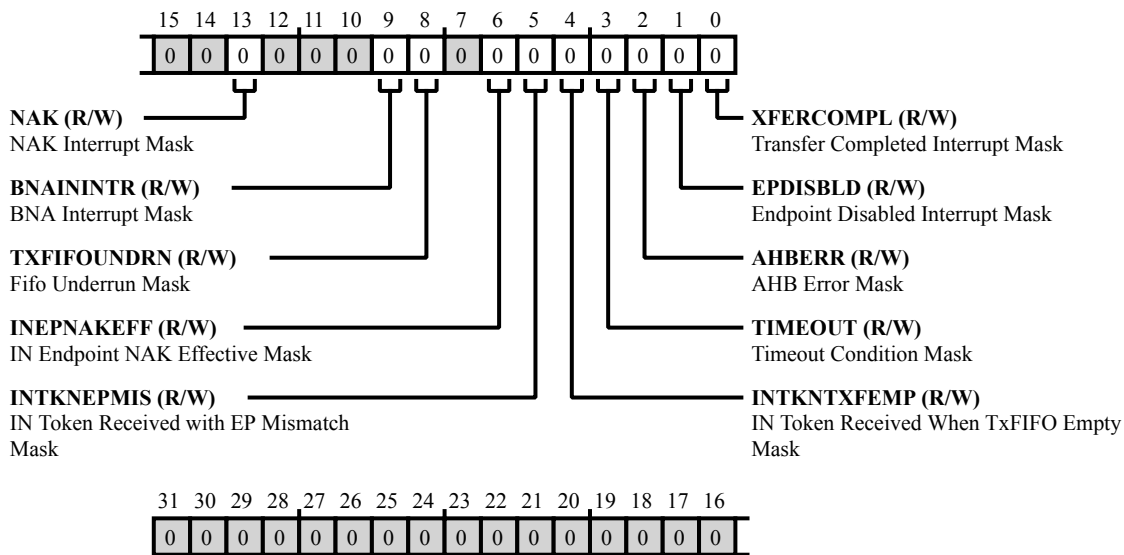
15 14 13 12 11 10 9 8 7 6 5 4 3 2 1 0

| 0 | 0 | 0 | 0 | 0 | 0 | 0 | 0 | 0 | 0 | 0 | 0 | 0 | 0 | 0 | 0 |
|---|---|---|---|---|---|---|---|---|---|---|---|---|---|---|---|

**NAK (R/W)**
NAK Interrupt Mask

**BNAININTR (R/W)**
BNA Interrupt Mask

**TXFIFOUNDRN (R/W)**
Fifo Underrun Mask

**INEPNAKEFF (R/W)**
IN Endpoint NAK Effective Mask

**INTKNEPMIS (R/W)**
IN Token Received with EP Mismatch Mask

**XFERCOMPL (R/W)**
Transfer Completed Interrupt Mask

**EPDISBLD (R/W)**
Endpoint Disabled Interrupt Mask

**AHBERR (R/W)**
AHB Error Mask

**TIMEOUT (R/W)**
Timeout Condition Mask

**INTKNTXFEMP (R/W)**
IN Token Received When TxFIFO Empty Mask

31 30 29 28 27 26 25 24 23 22 21 20 19 18 17 16

| 0 | 0 | 0 | 0 | 0 | 0 | 0 | 0 | 0 | 0 | 0 | 0 | 0 | 0 | 0 | 0 |
|---|---|---|---|---|---|---|---|---|---|---|---|---|---|---|---|